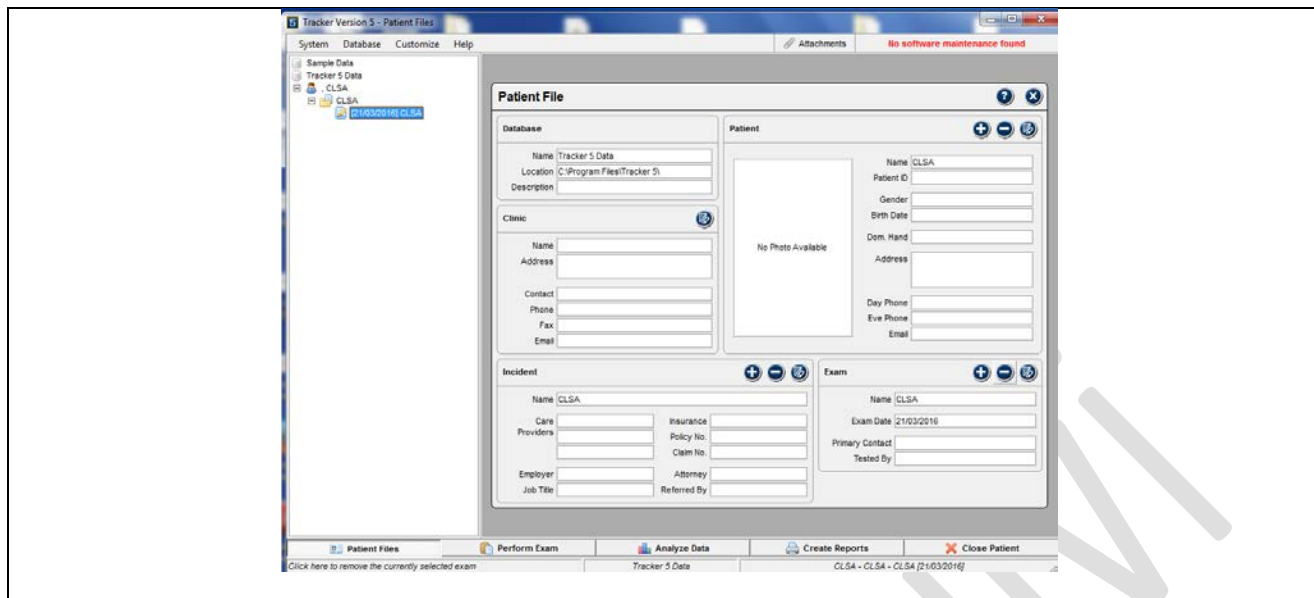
Tracker Version 5 - Patient Files

System Database Customize Help

Attachments

No software maintenance found

Sample Data
Tracker 5 Data
, CLSA
CLSA
[21/03/2016] CLSA

Patient File

Database

Name Tracker 5 Data
Location C:\Program Files\Tracker 5\
Description

Clinic

Name
Address

Contact
Phone
Fax
Email

Patient

No Photo Available

Name CLSA
Patient ID
Gender
Birth Date
Dom. Hand
Address

Day Phone
Eve Phone
Email

Incident

Name CLSA
Care Providers
Insurance
Policy No.
Claim No.
Employer
Attorney
Job Title
Referred By

Exam

Name CLSA
Exam Date 21/03/2016
Primary Contact
Tested By

Patient Files
Perform Exam
Analyze Data
Create Reports
Close Patient

Click here to remove the currently selected exam
Tracker 5 Data
CLSA - CLSA - CLSA [21/03/2016]